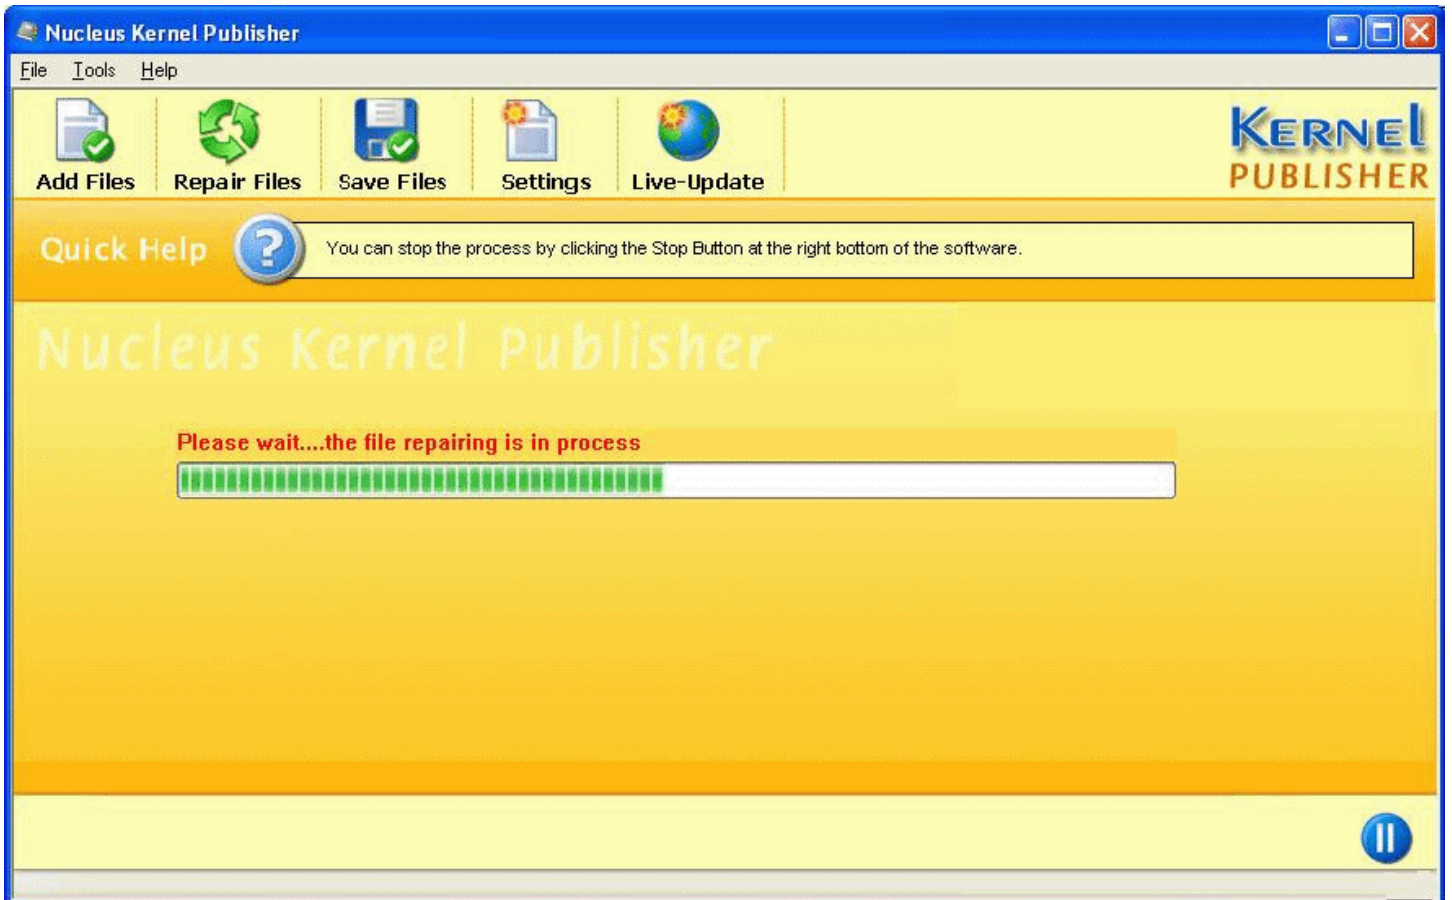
Nucleus Kernel Publisher

File Tools Help

Add Files Repair Files Save Files Settings Live-Update

KERNEL PUBLISHER

Quick Help

You can stop the process by clicking the Stop Button at the right bottom of the software.

Nucleus Kernel Publisher

Please wait....the file repairing is in process